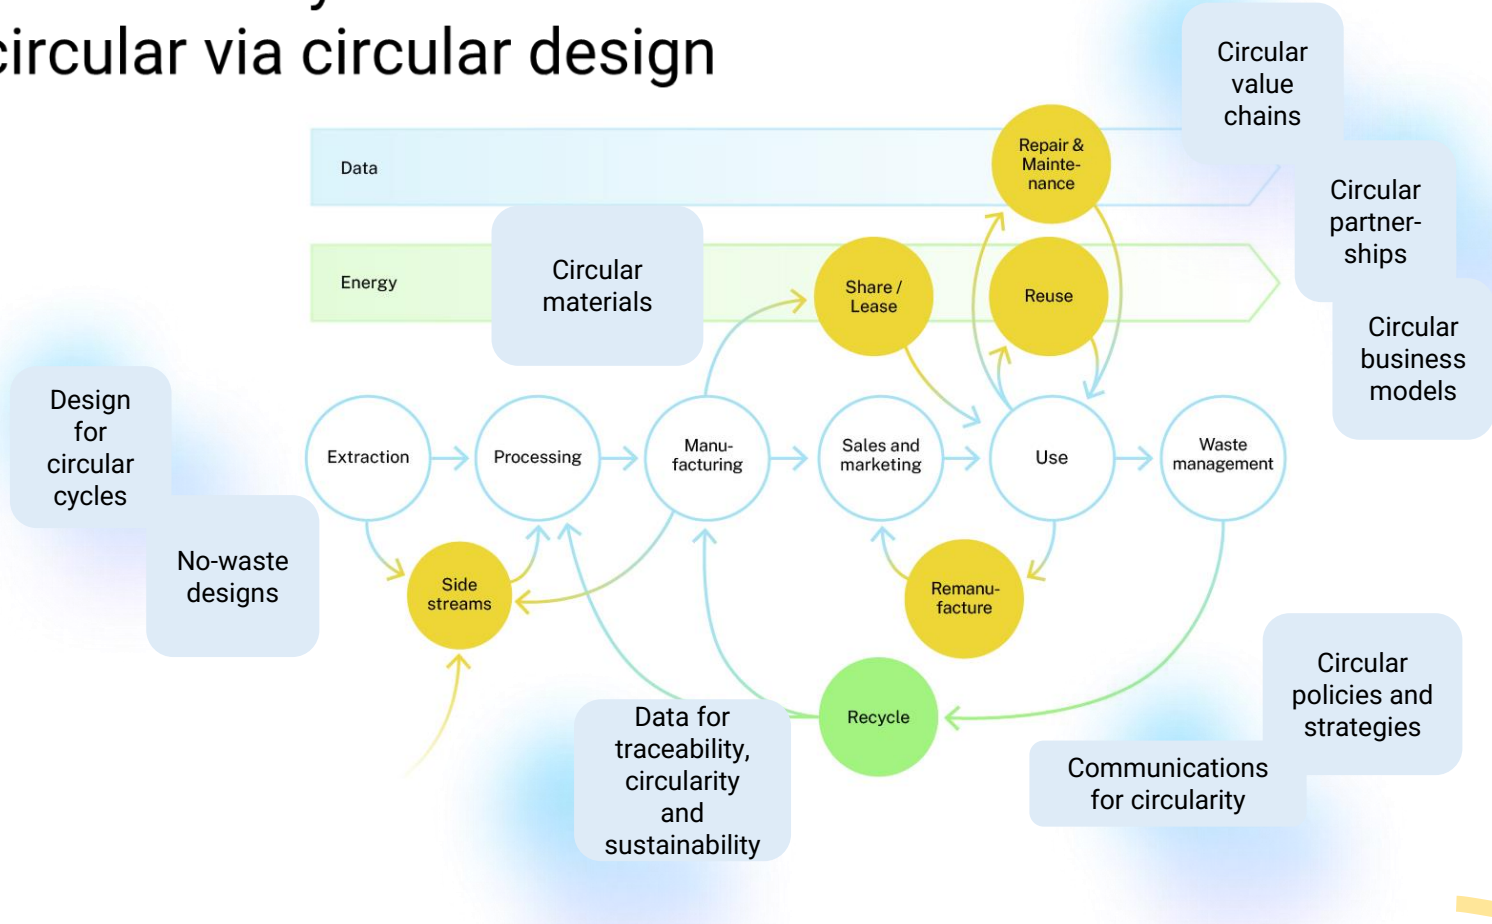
circular via circular design

Circular value chains

Circular partnerships

Circular business models

Data

Repair & Maintenance

Energy

Circular materials

Share / Lease

Reuse

Design for circular cycles

Extraction

Processing

Manufacturing

Sales and marketing

Use

Waste management

No-waste designs

Side streams

Remanufacture

Recycle

Data for traceability, circularity and sustainability

Circular policies and strategies

Communications for circularity